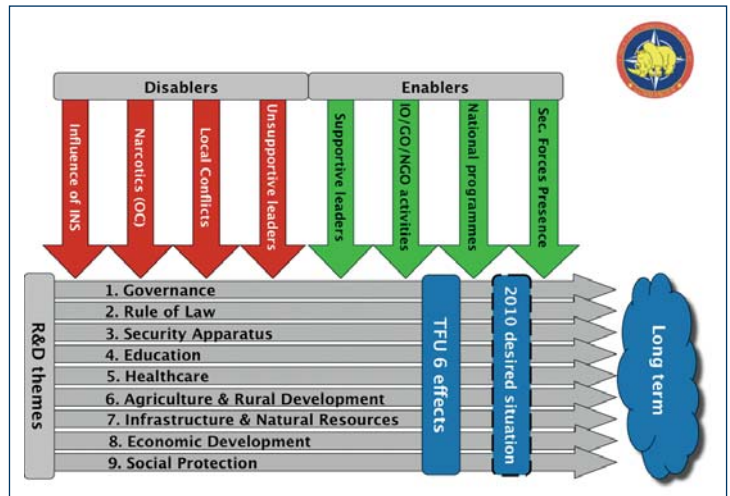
Disablers

Enablers

Influence of INS

Narcotics (OC)

Local Conflicts

Unsupportive leaders

Supportive leaders

IO/GO/NGO activities

National programmes

Sec. Forces Presence

R&D themes

1. Governance

2. Rule of Law

3. Security Apparatus

4. Education

5. Healthcare

6. Agriculture & Rural Development

7. Infrastructure & Natural Resources

8. Economic Development

9. Social Protection

TFU 6 effects

2010 desired situation

Long term